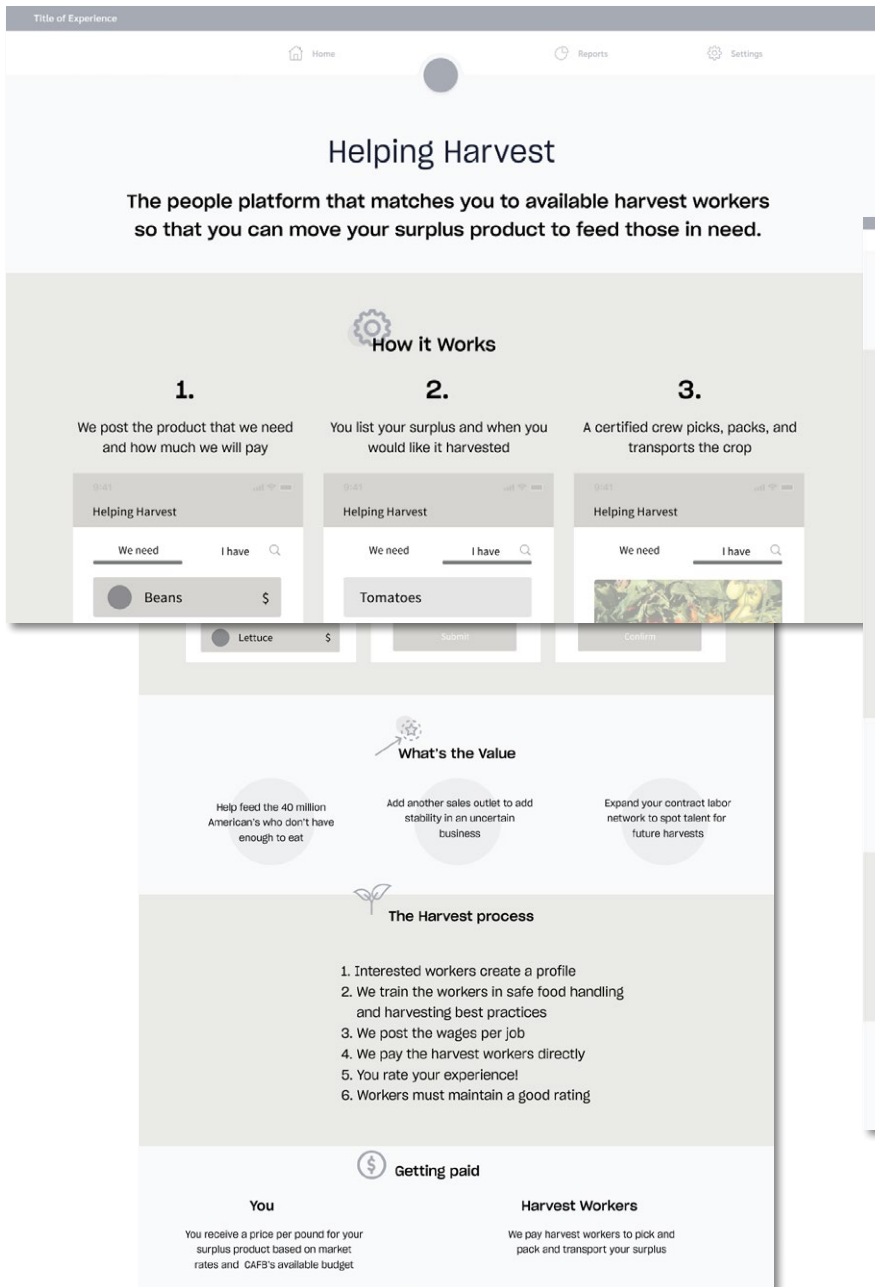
Title of Experience

Home

Reports

Settings

Helping Harvest

The people platform that matches you to available harvest workers so that you can move your surplus product to feed those in need.

How it Works

1.

We post the product that we need and how much we will pay

2.

You list your surplus and when you would like it harvested

3.

A certified crew picks, packs, and transports the crop

9:41

Helping Harvest

We need

I have

Beans

$

Lettuce

$

9:41

Helping Harvest

We need

I have

Tomatoes

Submit

9:41

Helping Harvest

We need

I have

Confirm

What's the Value

Help feed the 40 million American's who don't have enough to eat

Add another sales outlet to add stability in an uncertain business

Expand your contract labor network to spot talent for future harvests

The Harvest process

1. Interested workers create a profile
2. We train the workers in safe food handling and harvesting best practices
3. We post the wages per job
4. We pay the harvest workers directly
5. You rate your experience!
6. Workers must maintain a good rating

Getting paid

You

You receive a price per pound for your surplus product based on market rates and CAFB's available budget

Harvest Workers

We pay harvest workers to pick and pack and transport your surplus